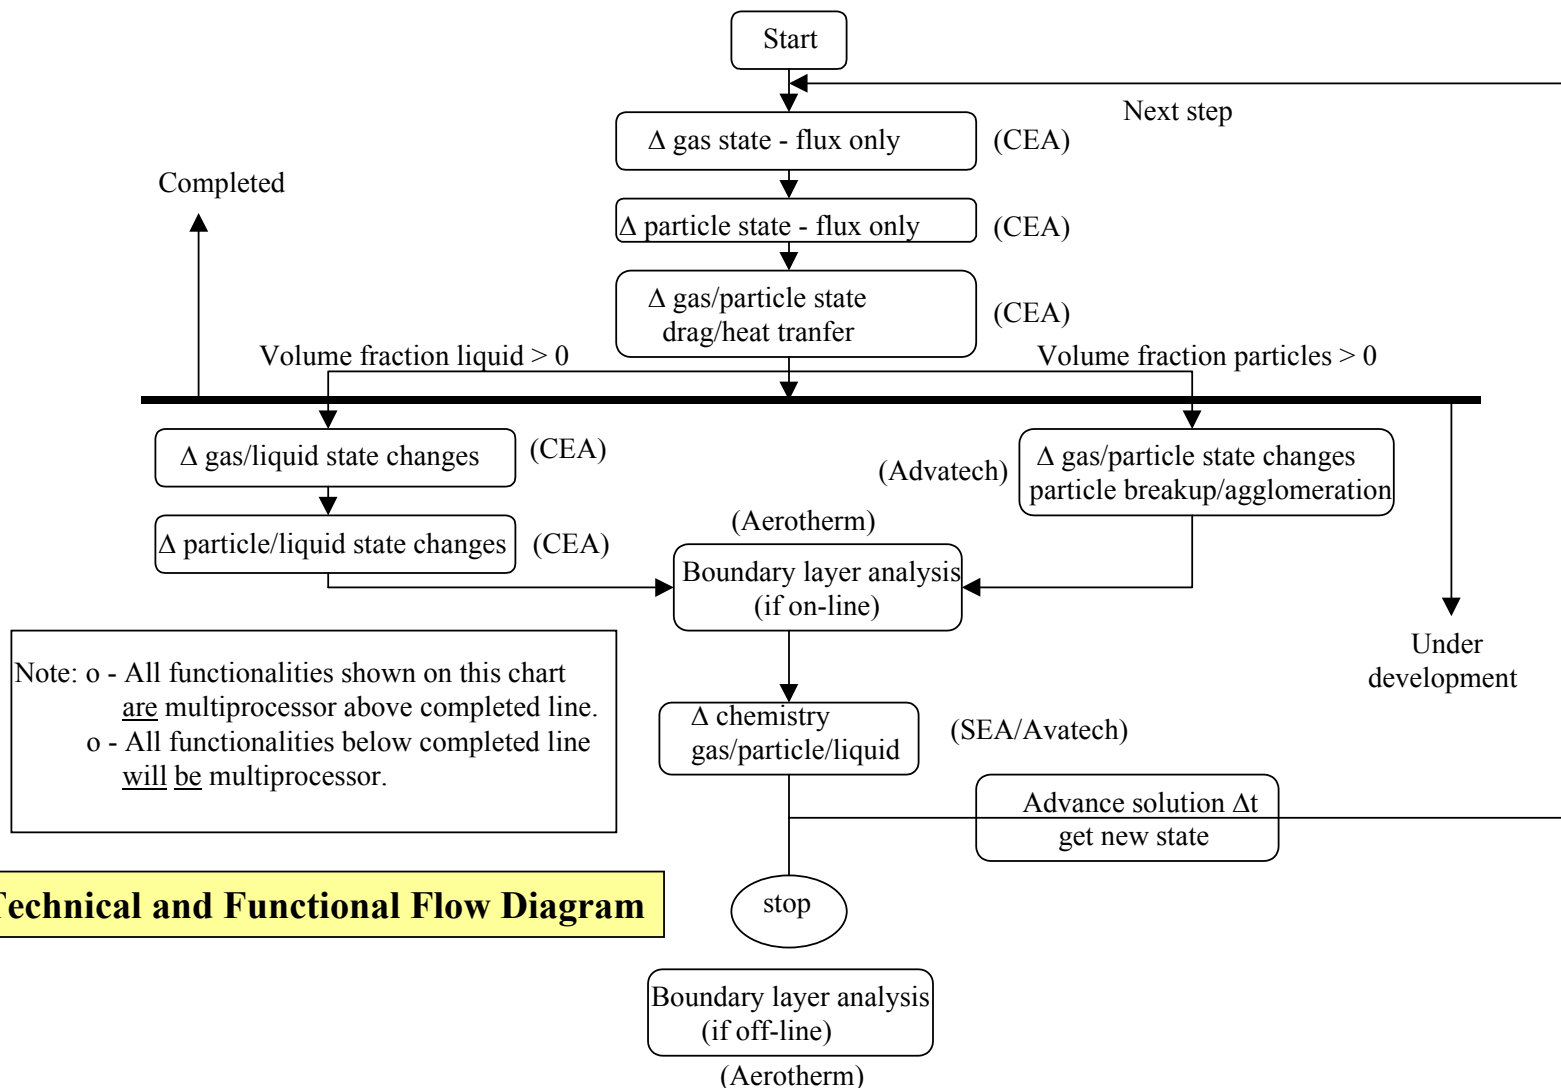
Start

Next step

Δ gas state - flux only (CEA)

Completed

Δ particle state - flux only (CEA)

Δ gas/particle state drag/heat tranfer (CEA)

Volume fraction liquid > 0

Volume fraction particles > 0

Δ gas/liquid state changes (CEA)

(Advatech) Δ gas/particle state changes particle breakup/agglomeration

Δ particle/liquid state changes (CEA)

(Aerotherm)

Boundary layer analysis (if on-line)

Under development

Note: o - All functionalities shown on this chart are multiprocessor above completed line.
o - All functionalities below completed line will be multiprocessor.

Δ chemistry gas/particle/liquid (SEA/Avatech)

Advance solution Δt get new state

echnical and Functional Flow Diagram

stop

Boundary layer analysis (if off-line)

(Aerotherm)